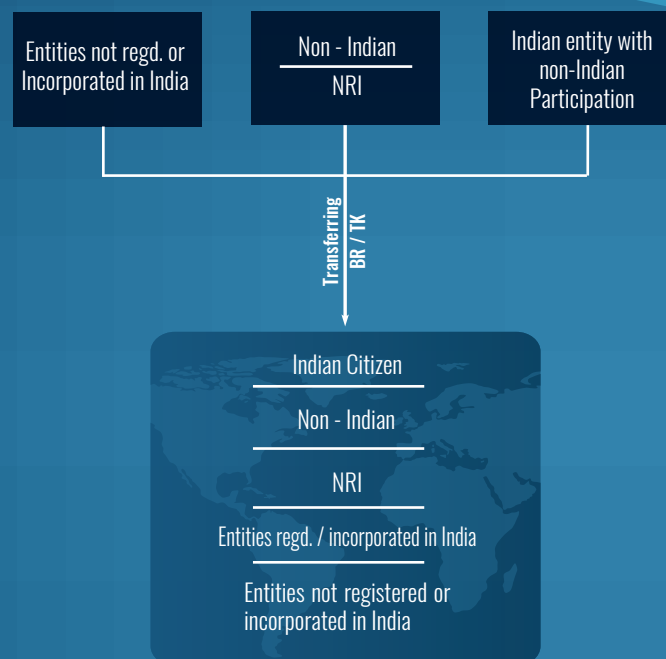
Entities not regd. or Incorporated in India

Non - Indian

NRI

Indian entity with non-Indian Participation

Transferring BR / TK

Indian Citizen

Non - Indian

NRI

Entities regd. / incorporated in India

Entities not registered or incorporated in India